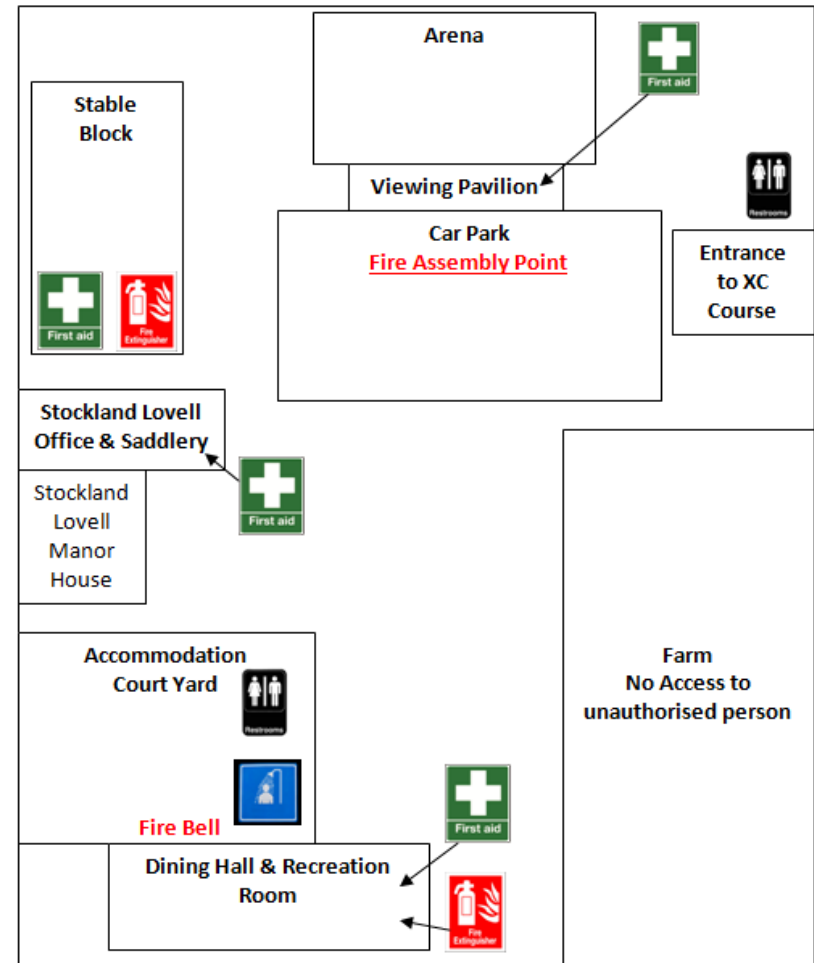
Arena

First aid

Stable Block

Viewing Pavilion

Restrooms

Car Park
Fire Assembly Point

Entrance to XC Course

First aid

Fire Extinguisher

Stockland Lovell Office & Saddlery

First aid

Stockland Lovell Manor House

Accommodation Court Yard

Restrooms

Farm
No Access to unauthorised person

Fire Bell

First aid

Dining Hall & Recreation Room

Fire Extinguisher